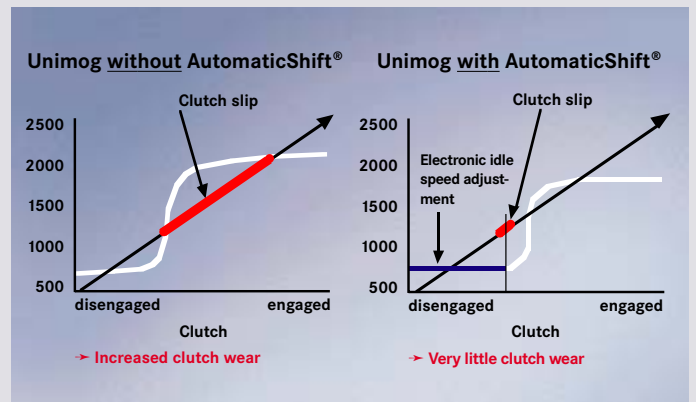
Unimog without AutomaticShift®

Clutch slip

2500
2000
1500
1000
500

disengaged
engaged

Clutch

➛ Increased clutch wear

Unimog with AutomaticShift®

Clutch slip

Electronic idle speed adjustment

2500
2000
1500
1000
500

disengaged
engaged

Clutch

➛ Very little clutch wear